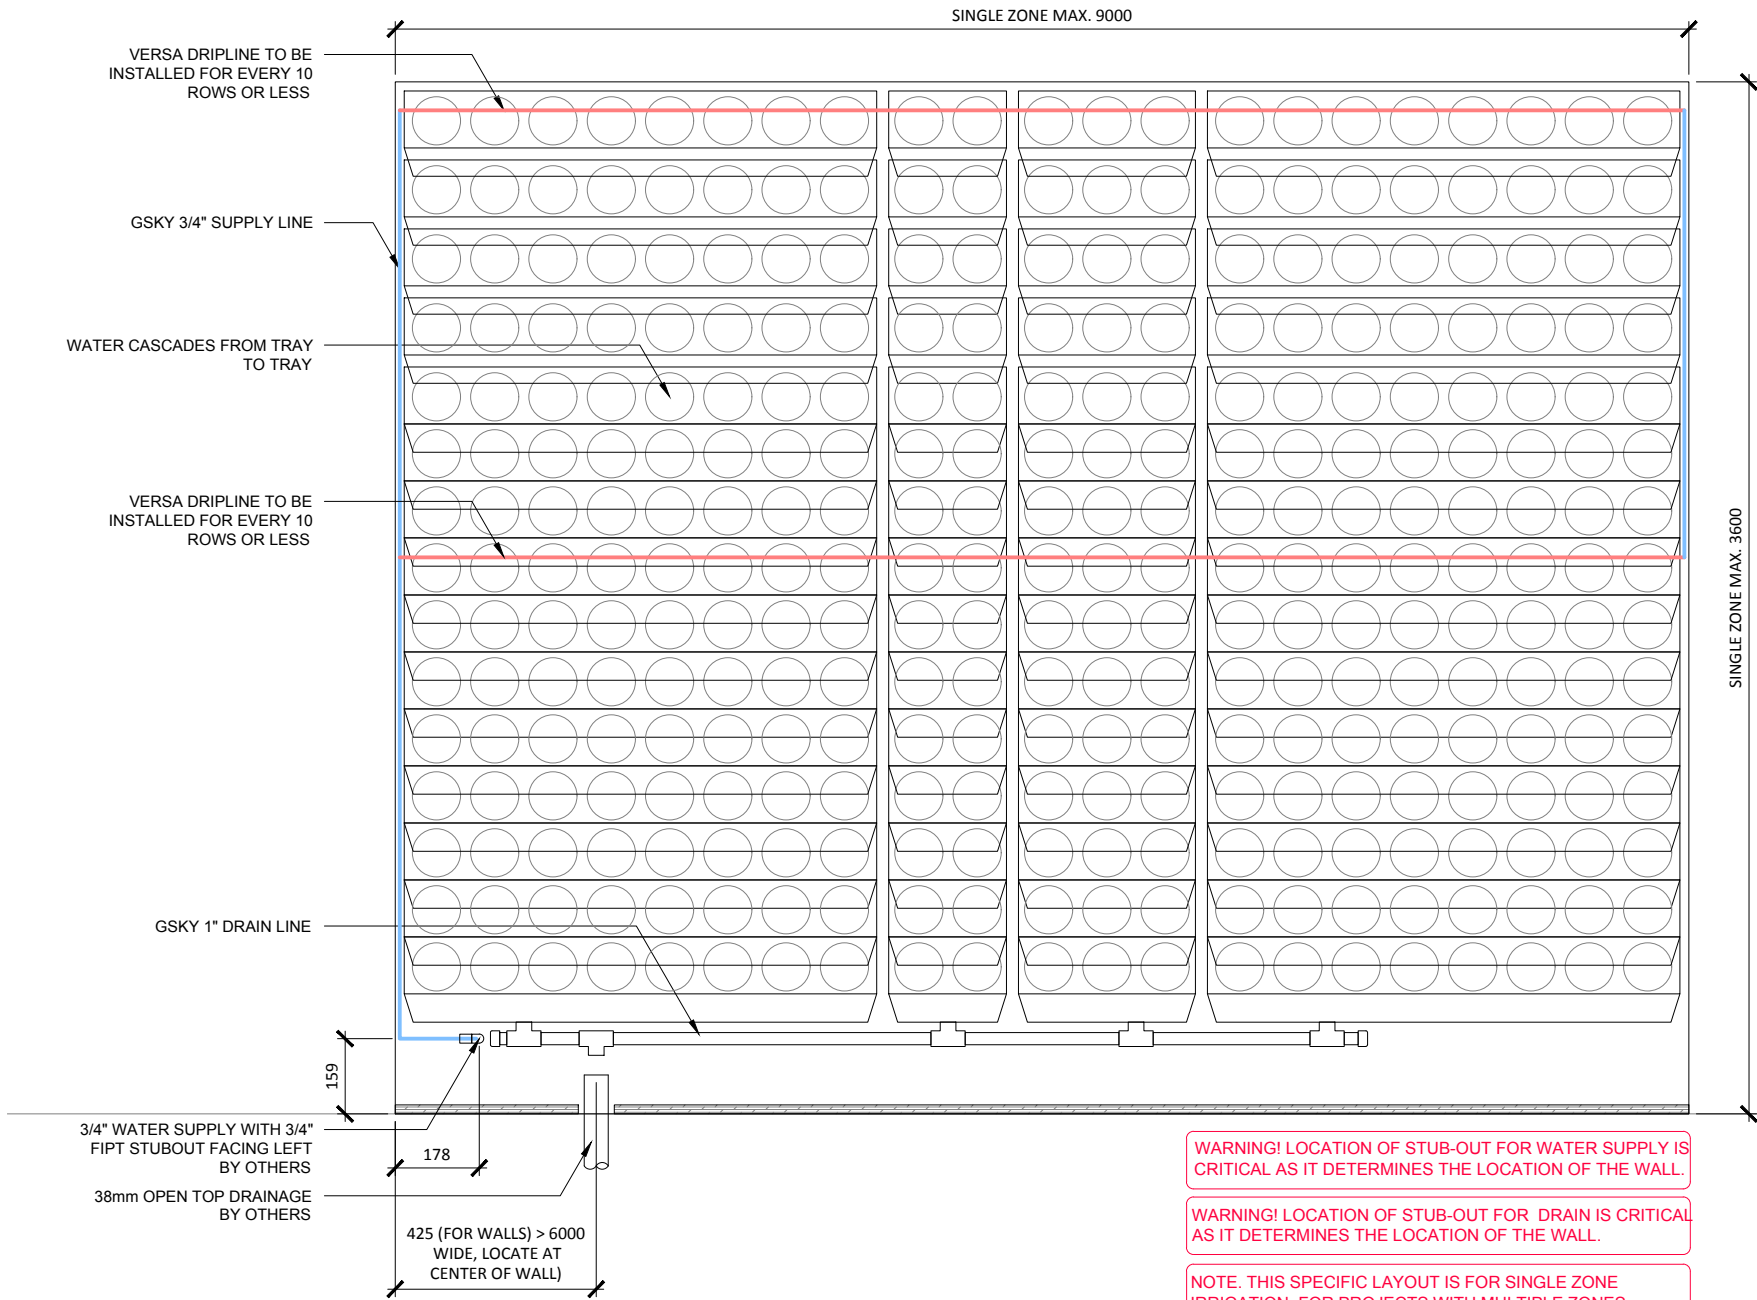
SINGLE ZONE MAX. 9000

VERSA DRIPLINE TO BE INSTALLED FOR EVERY 10 ROWS OR LESS

GSKY 3/4" SUPPLY LINE

WATER CASCADES FROM TRAY TO TRAY

VERSA DRIPLINE TO BE INSTALLED FOR EVERY 10 ROWS OR LESS

SINGLE ZONE MAX. 3600

GSKY 1" DRAIN LINE

159

3/4" WATER SUPPLY WITH 3/4" FIPT STUBOUT FACING LEFT BY OTHERS

178

38mm OPEN TOP DRAINAGE BY OTHERS

425 (FOR WALLS) > 6000 WIDE, LOCATE AT CENTER OF WALL)

WARNING! LOCATION OF STUB-OUT FOR WATER SUPPLY IS CRITICAL AS IT DETERMINES THE LOCATION OF THE WALL.

WARNING! LOCATION OF STUB-OUT FOR DRAIN IS CRITICAL AS IT DETERMINES THE LOCATION OF THE WALL.

NOTE. THIS SPECIFIC LAYOUT IS FOR SINGLE ZONE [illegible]